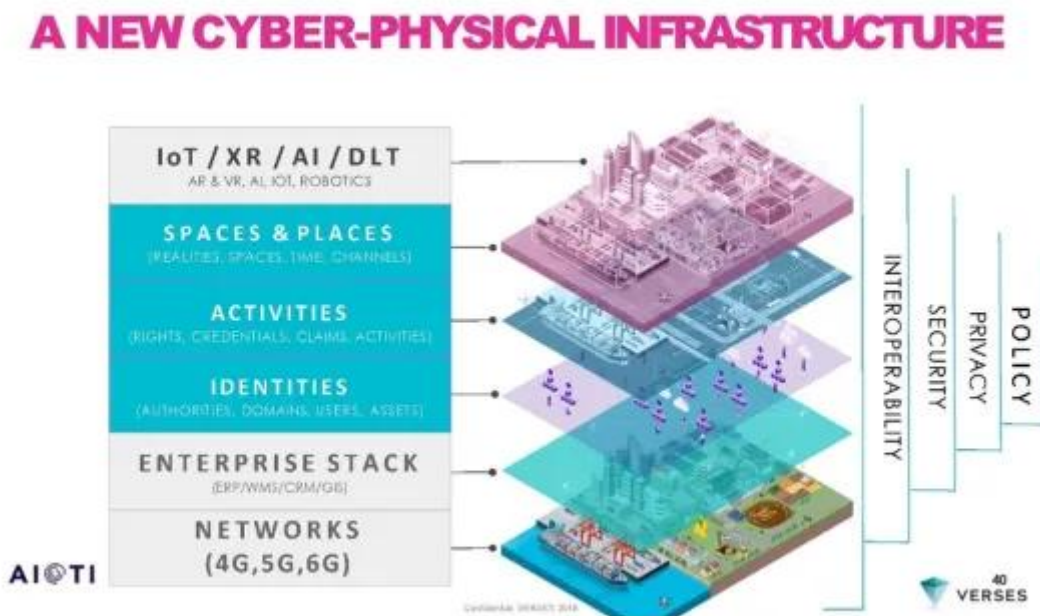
A NEW CYBER-PHYSICAL INFRASTRUCTURE

IoT / XR / AI / DLT
AR & VR, AI, IOT, ROBOTICS

SPACES & PLACES
(REALITIES, SPACES, TIME, CHANNELS)

ACTIVITIES
(RIGHTS, CREDENTIALS, CLAIMS, ACTIVITIES)

IDENTITIES
(AUTHORITIES, DOMAINS, USERS, ASSETS)

ENTERPRISE STACK
(ERP/WMS/CRM/GIS)

NETWORKS
(4G,5G,6G)

INTEROPERABILITY

SECURITY

PRIVACY

POLICY

AIOTI

40

VERSES

Confidential VERSES 2018